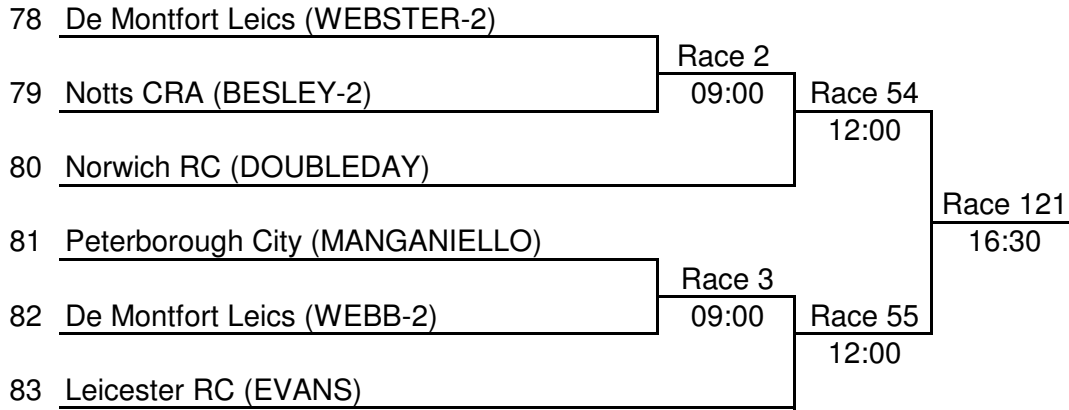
78 De Montfort Leics (WEBSTER-2)

Race 2
09:00

79 Notts CRA (BESLEY-2)

Race 54
12:00

80 Norwich RC (DOUBLEDAY)

Race 121
16:30

81 Peterborough City (MANGANIELLO)

Race 3
09:00

82 De Montfort Leics (WEBB-2)

Race 55
12:00

83 Leicester RC (EVANS)